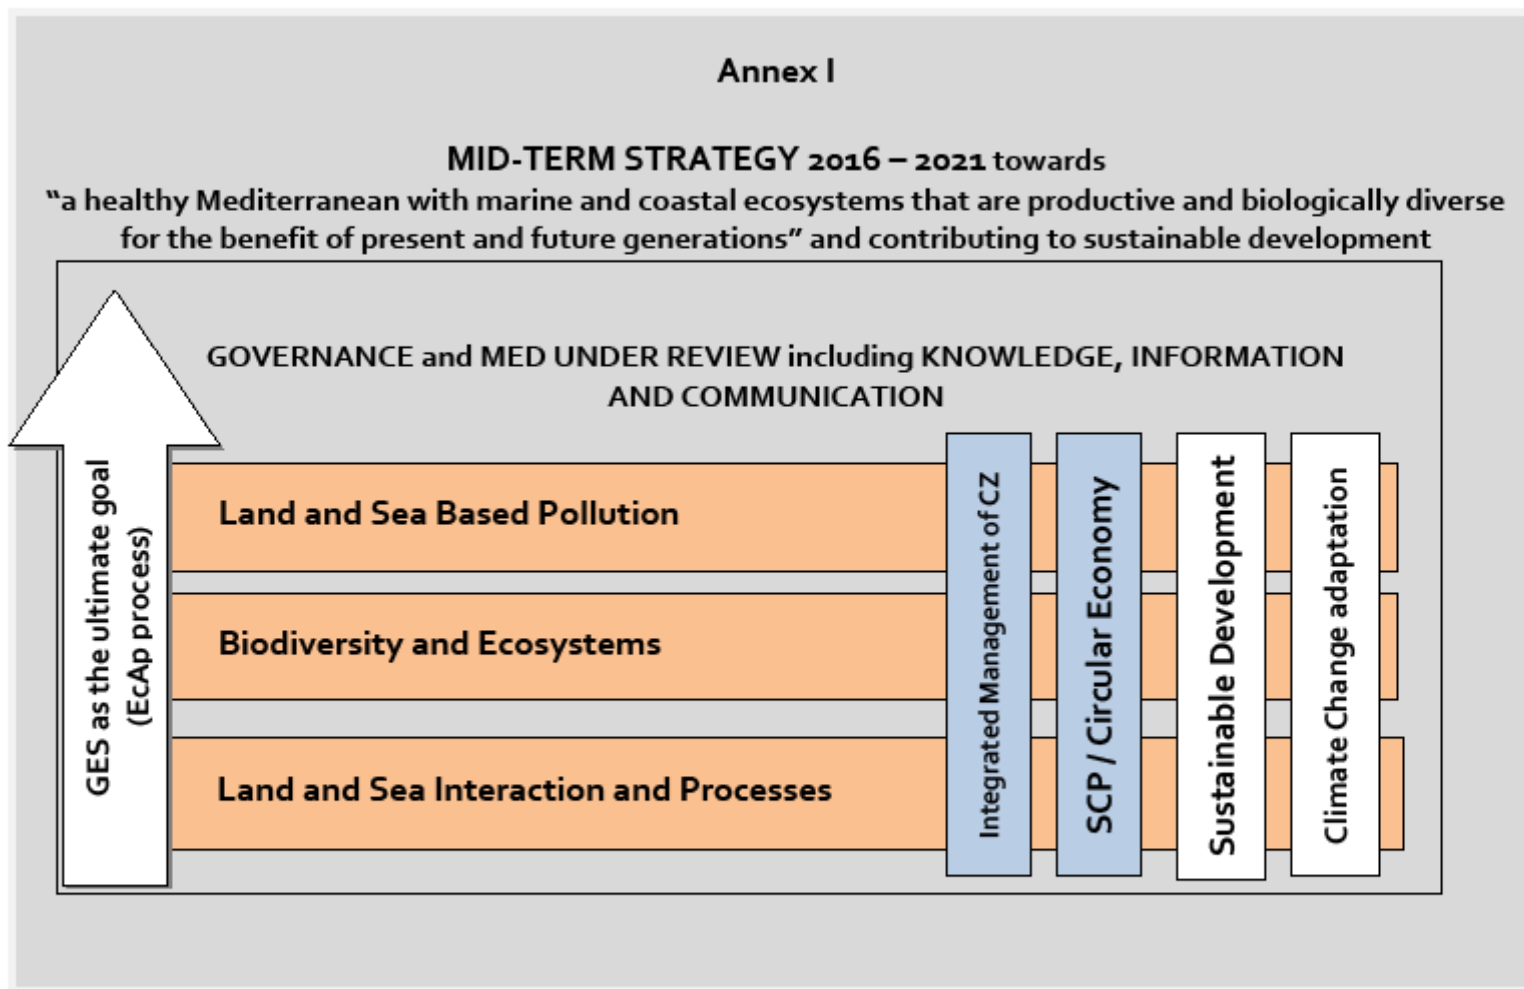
Annex I

MID-TERM STRATEGY 2016 – 2021 towards
"a healthy Mediterranean with marine and coastal ecosystems that are productive and biologically diverse for the benefit of present and future generations" and contributing to sustainable development

GOVERNANCE and MED UNDER REVIEW including KNOWLEDGE, INFORMATION AND COMMUNICATION

GES as the ultimate goal (EcAp process)

Land and Sea Based Pollution

Biodiversity and Ecosystems

Land and Sea Interaction and Processes

Integrated Management of CZ

SCP / Circular Economy

Sustainable Development

Climate Change adaptation